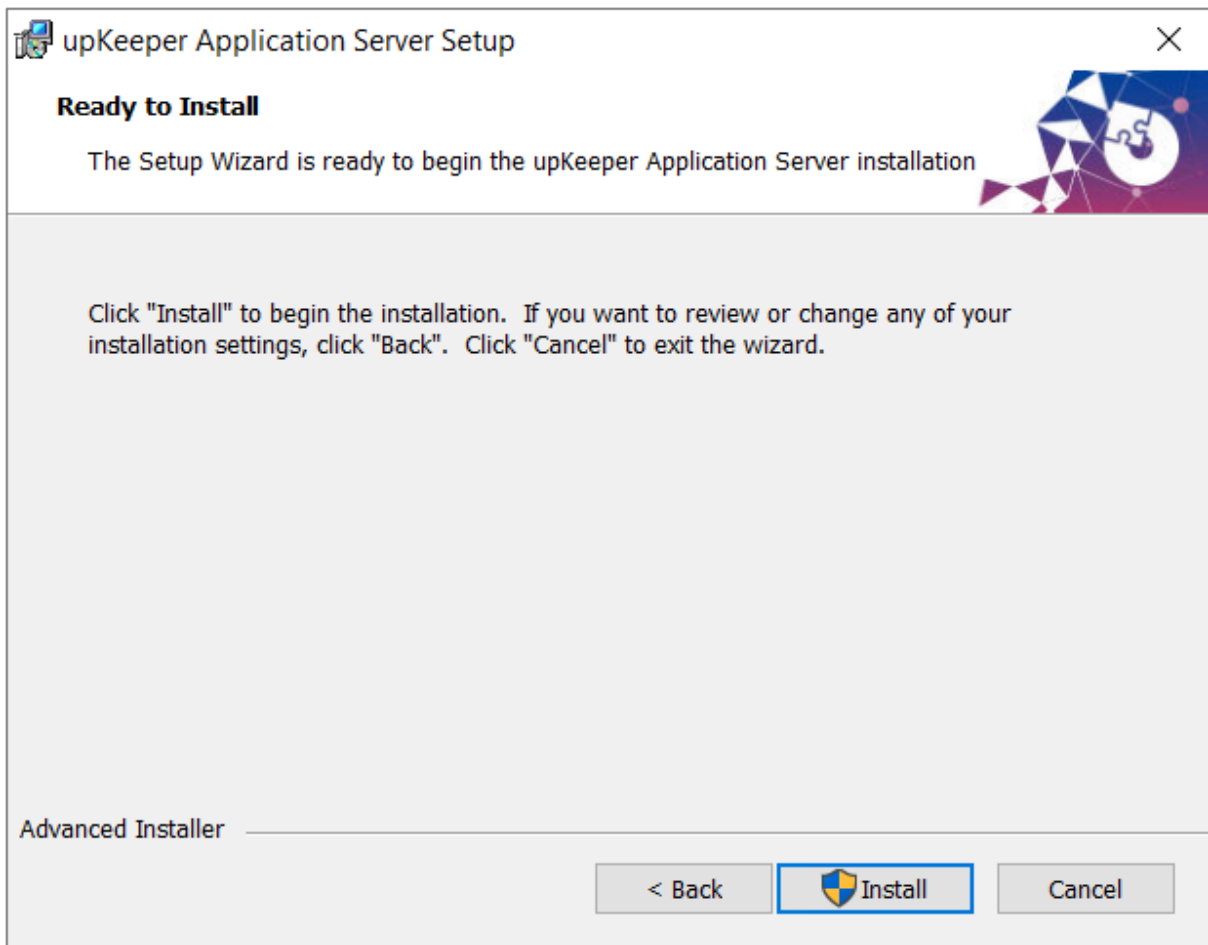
upKeeper Application Server Setup

Ready to Install

The Setup Wizard is ready to begin the upKeeper Application Server installation

Click "Install" to begin the installation. If you want to review or change any of your installation settings, click "Back". Click "Cancel" to exit the wizard.

Advanced Installer

< Back

Install

Cancel